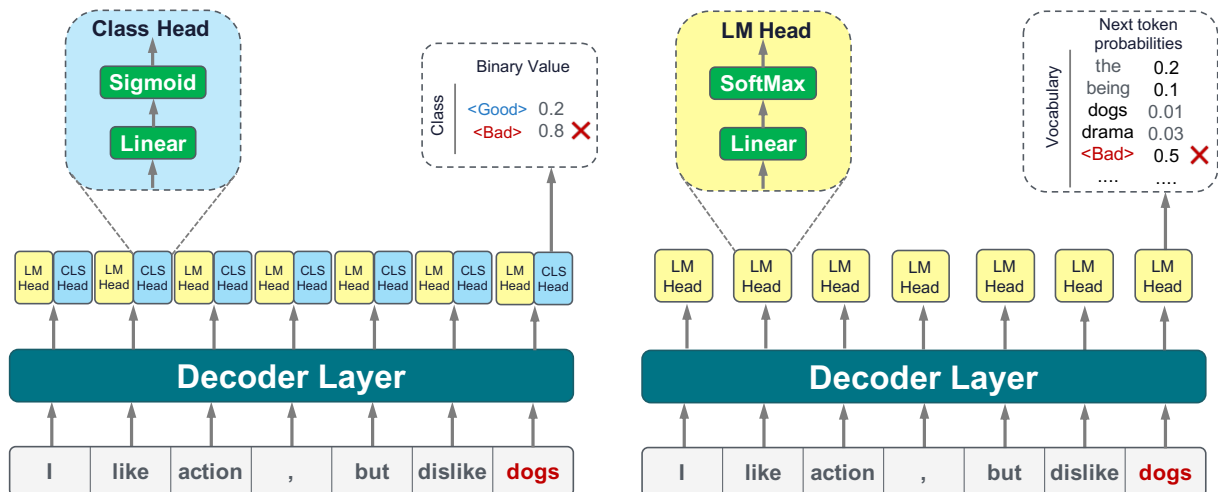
Class Head

Sigmoid

Linear

Binary Value

Class

<Good> 0.2
<Bad> 0.8 ✕

LM Head | CLS Head | LM Head | CLS Head | LM Head | CLS Head | LM Head | CLS Head | LM Head | CLS Head | LM Head | CLS Head | LM Head | CLS Head

Decoder Layer

| I | like | action | , | but | dislike | dogs |
|---|---|---|---|---|---|---|

LM Head

SoftMax

Linear

Next token probabilities

Vocabulary

the 0.2
being 0.1
dogs 0.01
drama 0.03
<Bad> 0.5 ✕
.... ....

LM Head | LM Head | LM Head | LM Head | LM Head | LM Head | LM Head

Decoder Layer

| I | like | action | , | but | dislike | dogs |
|---|---|---|---|---|---|---|